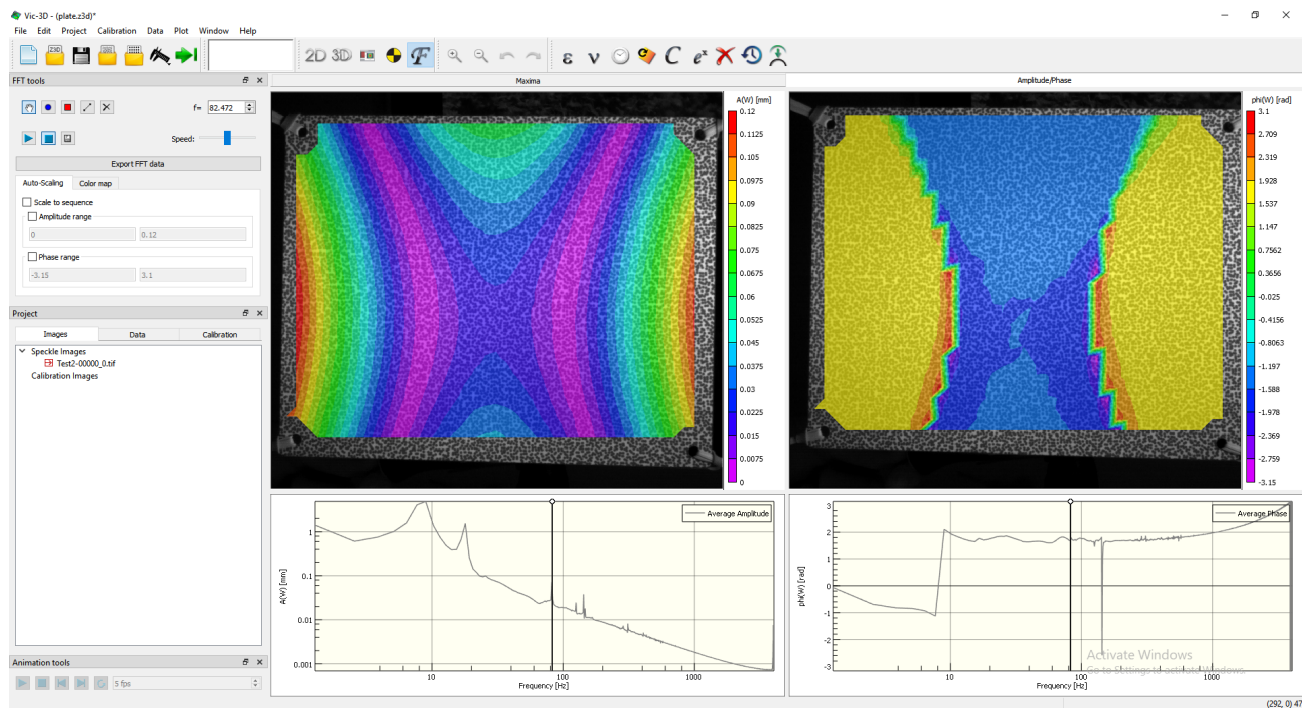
Vic-3D - (plate.z3d)*

File Edit Project Calibration Data Plot Window Help

2D 3D

ε ν C

FFT tools

f= 82.472

Speed:

Export FFT data

Auto-Scaling Color map

Scale to sequence

Amplitude range

0 0.12

Phase range

-3.15 3.1

Project

Images Data Calibration

Speckle Images

Test2-00000_0.tif

Calibration Images

Animation tools

5 fps

Maxima

Amplitude/Phase

A(W) [mm]

0.12
0.1125
0.105
0.0975
0.09
0.0825
0.075
0.0675
0.06
0.0525
0.045
0.0375
0.03
0.0225
0.015
0.0075
0

phi(W) [rad]

3.1
2.709
2.319
1.928
1.537
1.147
0.7562
0.3656
-0.025
-0.4156
-0.8063
-1.197
-1.588
-1.978
-2.369
-2.759
-3.15

Average Amplitude

A(W) [mm]

1
0.1
0.01
0.001

10 100 1000

Frequency [Hz]

Average Phase

phi(W) [rad]

3
2
1
0
-1
-2
-3

10 100 1000

Frequency [Hz]

Activate Windows
Go to Settings to activate Windows.

(292, 0) 47